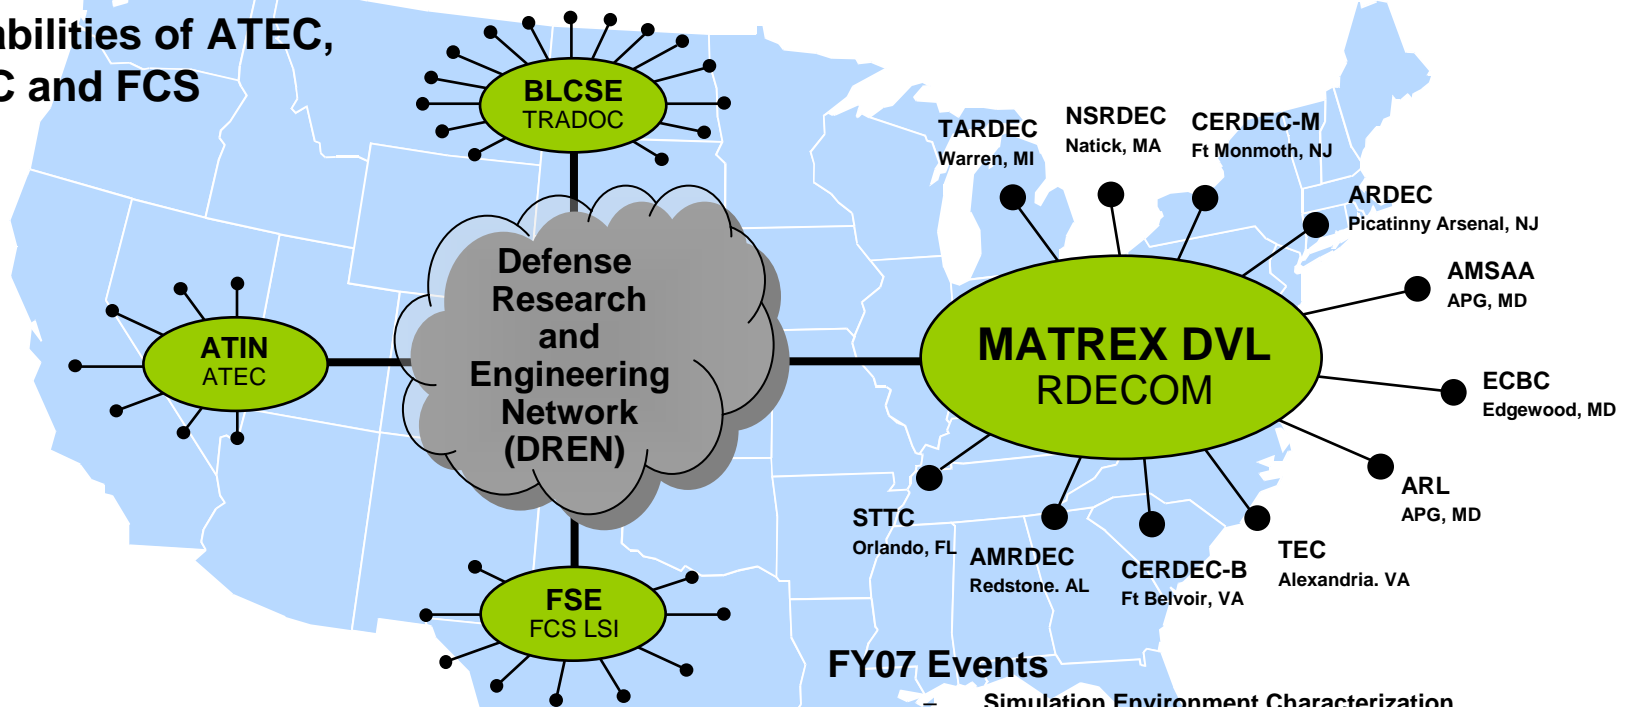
abilities of ATEC, C and FCS

BLCSE
TRADOC

ATIN
ATEC

Defense Research and Engineering Network (DREN)

FSE
FCS LSI

MATREX DVL
RDECOM

TARDEC
Warren, MI

NSRDEC
Natick, MA

CERDEC-M
Ft Monmouth, NJ

ARDEC
Picatinny Arsenal, NJ

AMSAA
APG, MD

ECBC
Edgewood, MD

ARL
APG, MD

TEC
Alexandria. VA

CERDEC-B
Ft Belvoir, VA

AMRDEC
Redstone. AL

STTC
Orlando, FL

FY07 Events

– Simulation Environment Characterization